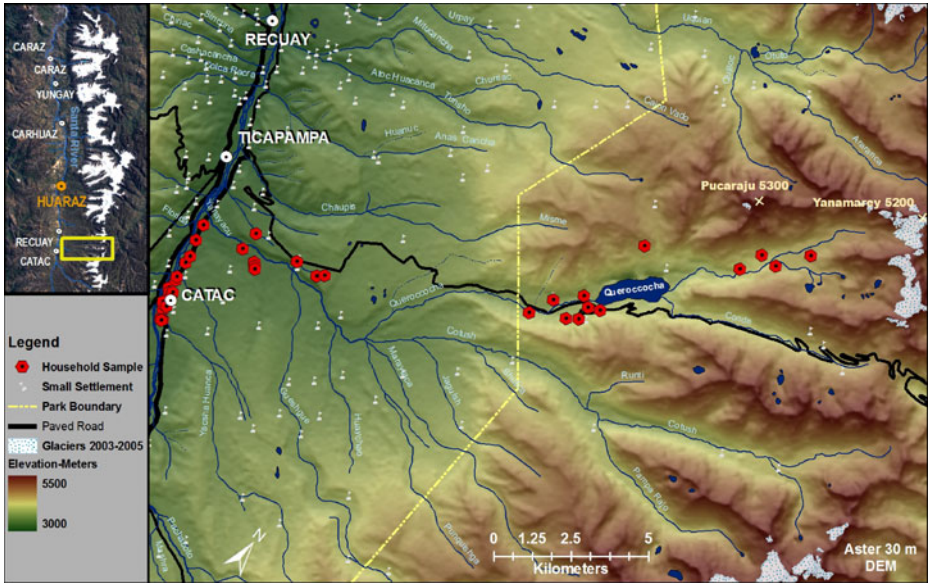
CARAZ

CARAZ

YUNGAY

CARHUAZ

Santa River

HUARAZ

RECUAY

CATAC

Legend

Household Sample

Small Settlement

Park Boundary

Paved Road

Glaciers 2003-2005

Elevation-Meters

5500

3000

RECUAY

TICAPAMPA

CATAC

Pucaraju 5300

Yanamarey 5200

Querococha

0 1.25 2.5 5

Kilometers

Aster 30 m DEM

N